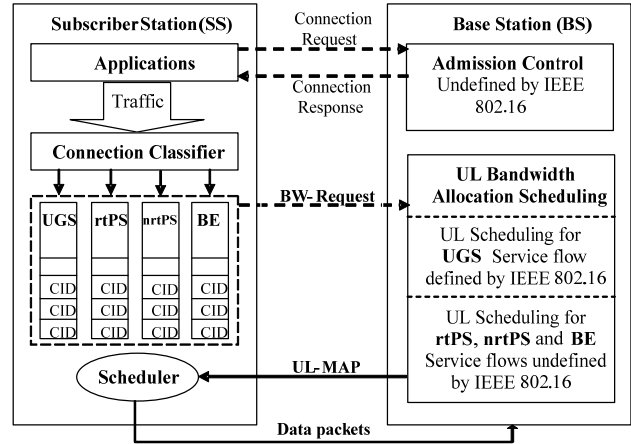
SubscriberStation(SS)

Connection Request

Base Station (BS)

Applications

Admission Control
Undefined by IEEE 802.16

Connection Response

Traffic

Connection Classifier

UL Bandwidth Allocation Scheduling

BW- Request

UGS

rtPS

nrtPS

BE

CID
CID
CID

CID
CID
CID

CID
CID
CID

CID
CID
CID

UL Scheduling for UGS Service flow defined by IEEE 802.16

UL Scheduling for rtPS, nrtPS and BE Service flows undefined by IEEE 802.16

UL-MAP

Scheduler

Data packets